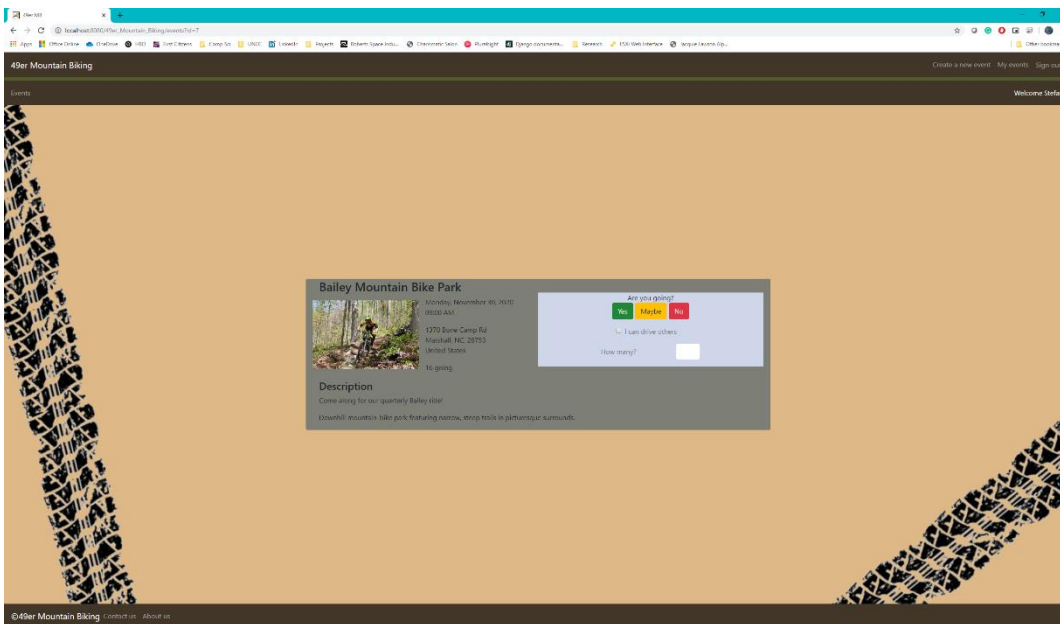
View Edit
localhost:8080/49er_Mountain_Biking/events?id=7
Apps Office Online OneDrive HBO Just Citizens Camp Sci UNCC Linkedin Projects Roberts Space Indu... Chromatic Salon Pluralsight Django documenta... Research ESXi Web Interface Jacque Lavaca Gp... Other bookmarks

49er Mountain Biking
Create a new event My events Sign out
Events
Welcome Stefan

Bailey Mountain Bike Park
Monday, November 30, 2020
09:00 AM
1370 Bone Camp Rd
Marshall, NC 28753
United States
16 going

Are you going?
Yes Maybe No
I can drive others
How many?

Description
Come along for our quarterly Bailey ride!
Downhill mountain bike park featuring narrow, steep trails in picturesque surrounds.

©49er Mountain Biking Contact us About us